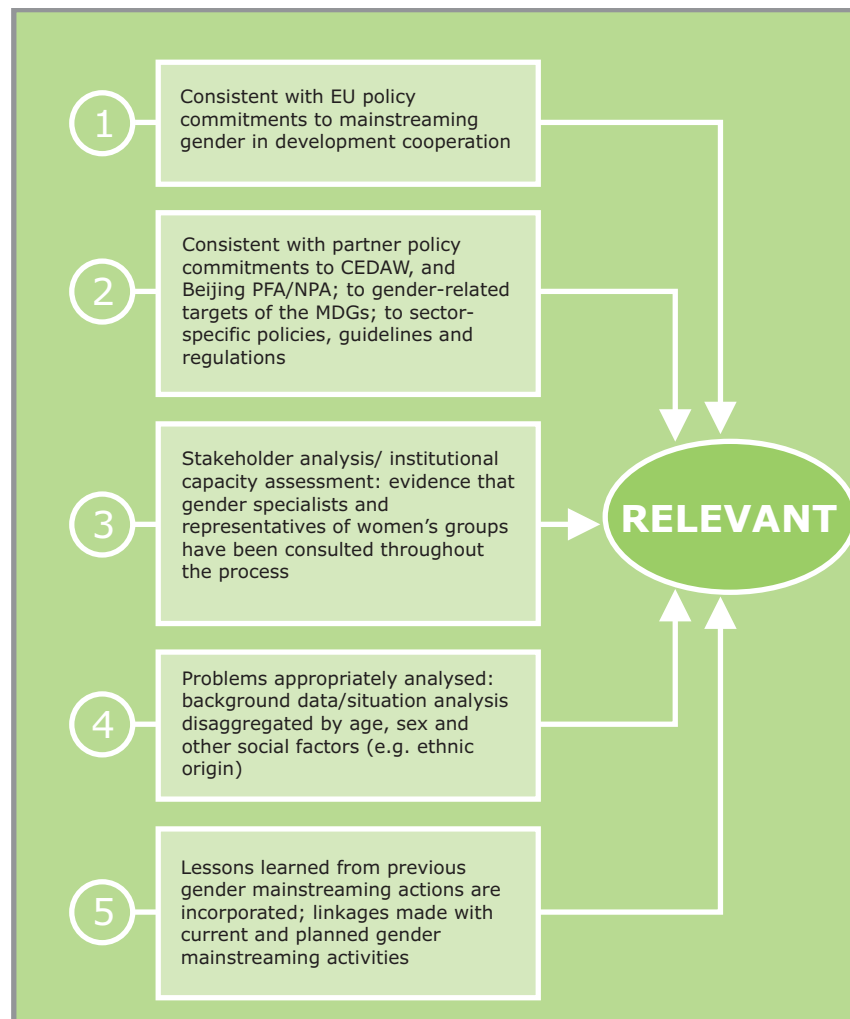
1

Consistent with EU policy commitments to mainstreaming gender in development cooperation

2

Consistent with partner policy commitments to CEDAW, and Beijing PFA/NPA; to gender-related targets of the MDGs; to sector-specific policies, guidelines and regulations

3

Stakeholder analysis/ institutional capacity assessment: evidence that gender specialists and representatives of women's groups have been consulted throughout the process

RELEVANT

4

Problems appropriately analysed: background data/situation analysis disaggregated by age, sex and other social factors (e.g. ethnic origin)

5

Lessons learned from previous gender mainstreaming actions are incorporated; linkages made with current and planned gender mainstreaming activities